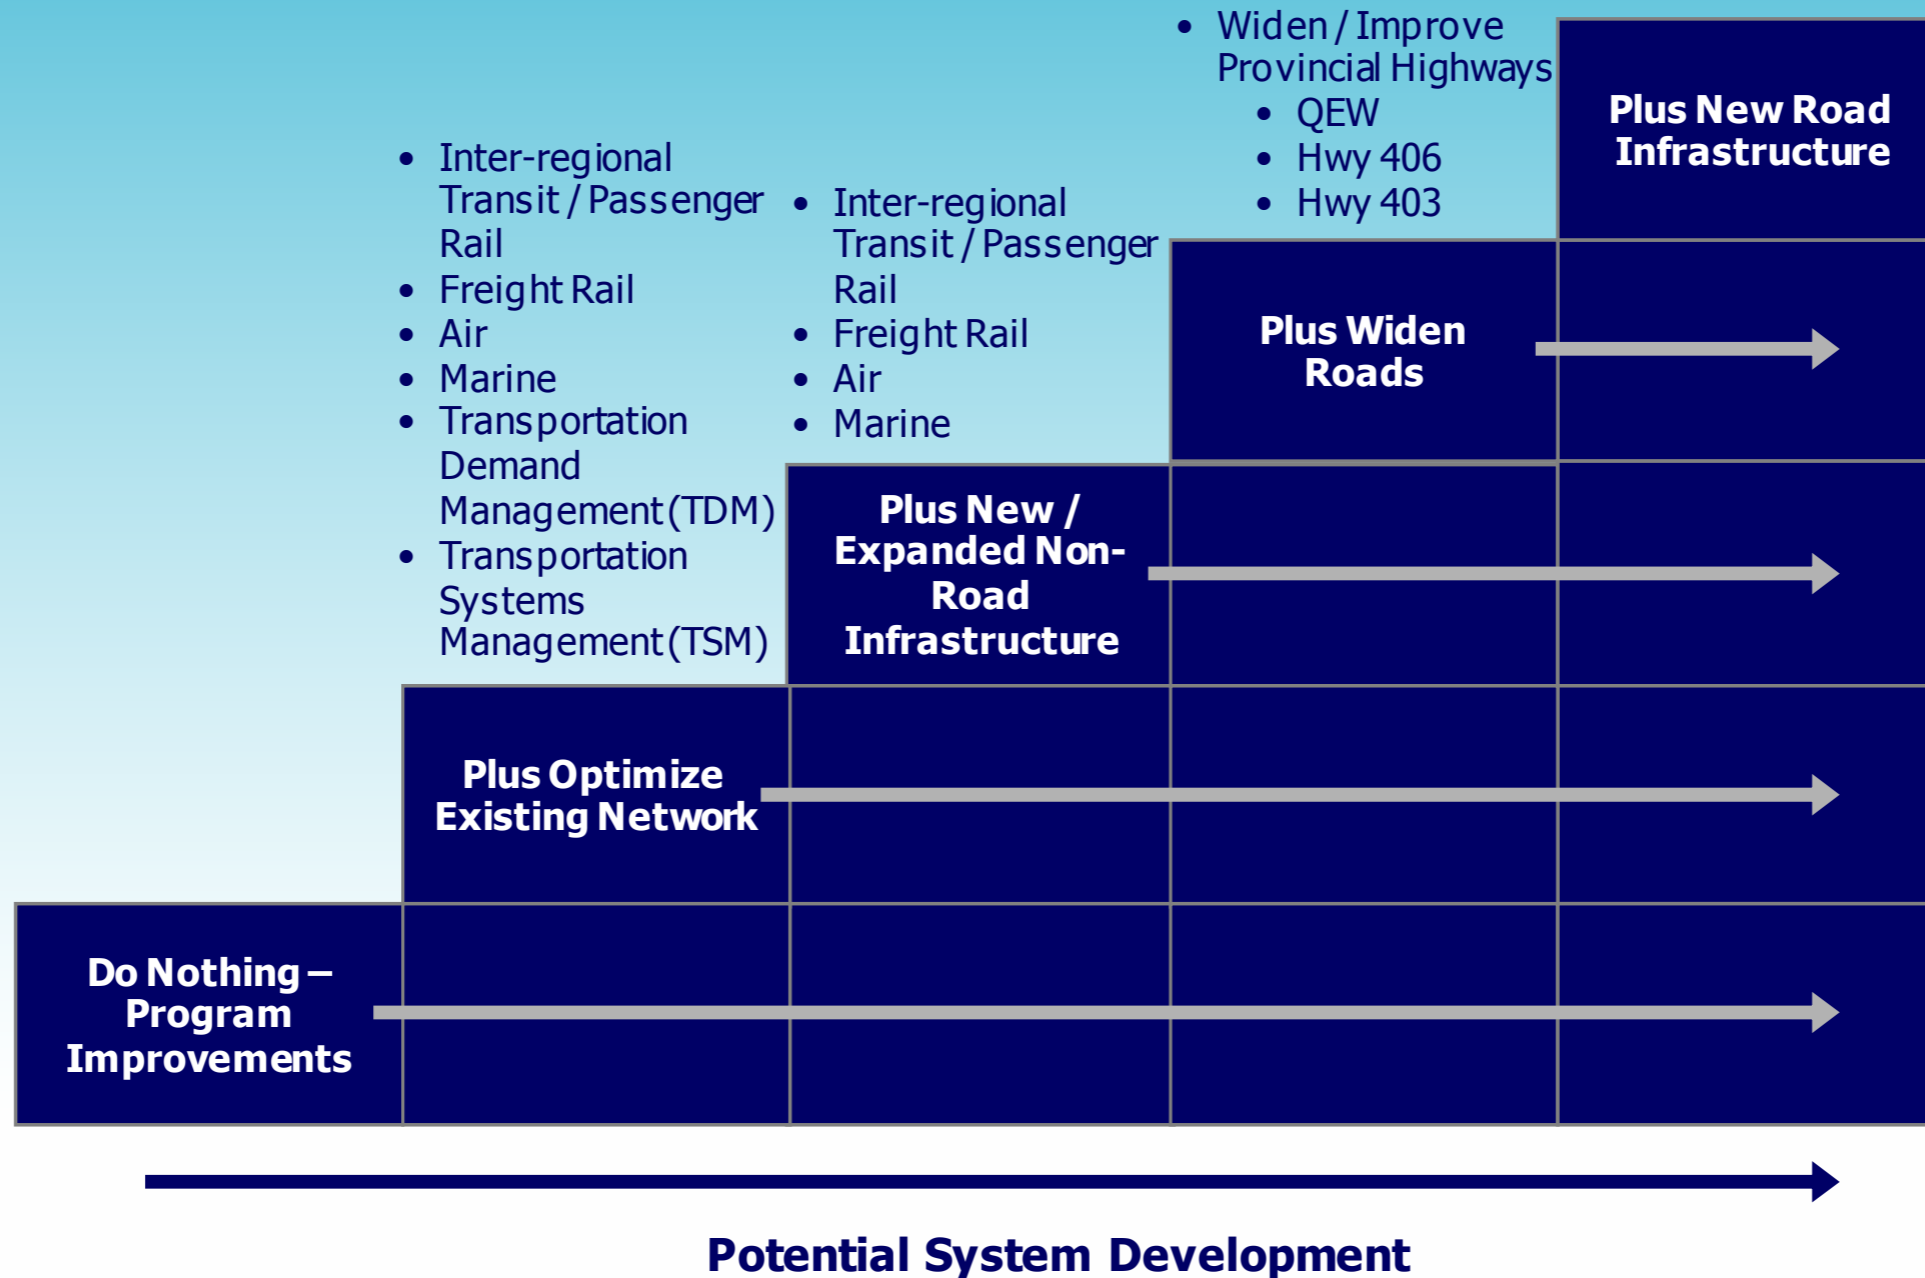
• Widen / Improve Provincial Highways
  • QEW
  • Hwy 406
  • Hwy 403

Plus New Road Infrastructure

• Inter-regional Transit / Passenger Rail
• Freight Rail
• Air
• Marine
• Transportation Demand Management (TDM)
• Transportation Systems Management (TSM)

• Inter-regional Transit / Passenger Rail
• Freight Rail
• Air
• Marine

Plus Widen Roads

Plus New / Expanded Non-Road Infrastructure

Plus Optimize Existing Network

Do Nothing – Program Improvements

Potential System Development